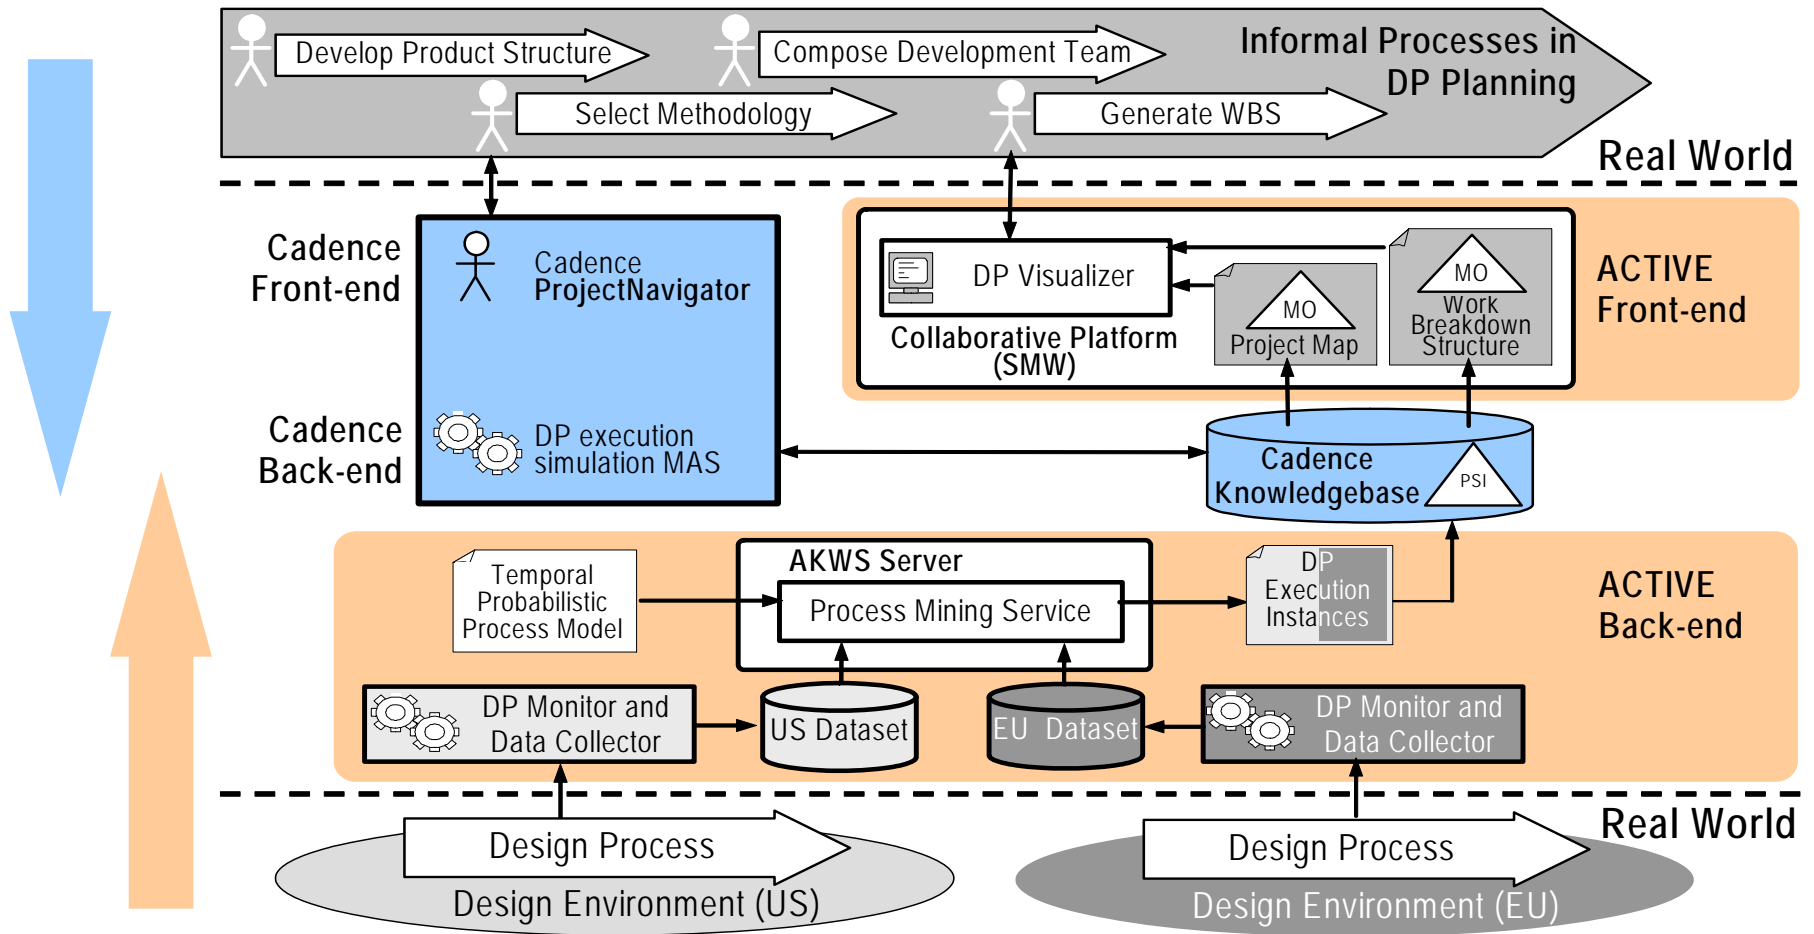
Develop Product Structure

Compose Development Team

Informal Processes in DP Planning

Select Methodology

Generate WBS

Real World

Cadence Front-end

Cadence ProjectNavigator

DP Visualizer

Collaborative Platform (SMW)

MO

Project Map

MO

Work Breakdown Structure

ACTIVE Front-end

Cadence Back-end

DP execution simulation MAS

Cadence Knowledgebase

PSI

Temporal Probabilistic Process Model

AKWS Server

Process Mining Service

DP Execution Instances

ACTIVE Back-end

DP Monitor and Data Collector

US Dataset

EU Dataset

DP Monitor and Data Collector

Real World

Design Process

Design Environment (US)

Design Process

Design Environment (EU)